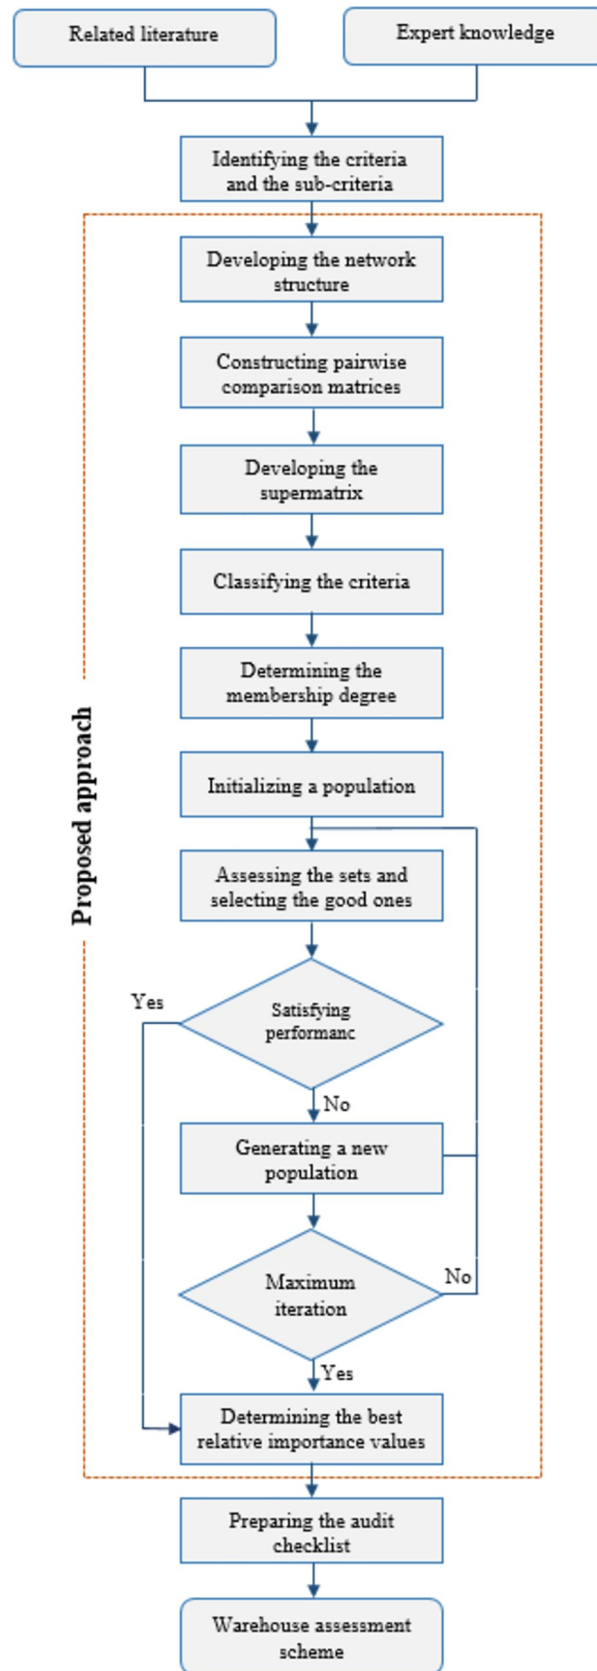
Related literature

Expert knowledge

Identifying the criteria and the sub-criteria

Proposed approach

Developing the network structure

Constructing pairwise comparison matrices

Developing the supermatrix

Classifying the criteria

Determining the membership degree

Initializing a population

Assessing the sets and selecting the good ones

Satisfying performanc

Yes

No

Generating a new population

Maximum iteration

No

Yes

Determining the best relative importance values

Preparing the audit checklist

Warehouse assessment scheme